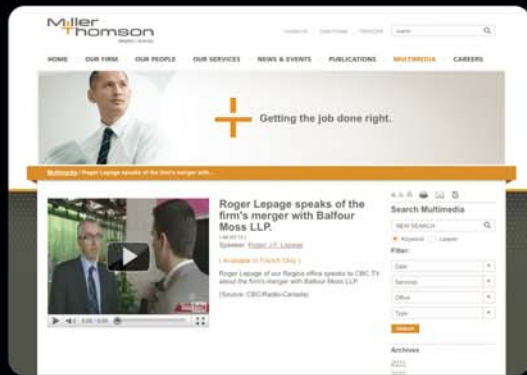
Miller Thomson

Contact Us | Client Portal | FRANÇAIS | Search

HOME | OUR FIRM | OUR PEOPLE | OUR SERVICES | NEWS & EVENTS | PUBLICATIONS | MULTIMEDIA | CAREERS

Getting the job done right.

Multimedia / Roger Lepage speaks of the firm's merger with...

Roger Lepage speaks of the firm's merger with Balfour Moss LLP.

Speaker: Roger J.F. Lepage

( Available in French Only )

Roger Lepage of our Regina office speaks to CBC TV about the firm's merger with Balfour Moss LLP.

(Source: CBC/Radio-Canada)

Search Multimedia

NEW SEARCH

Keyword | Lawyer

Filter:

Date

Services

Office

Type

Search

Archives

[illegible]